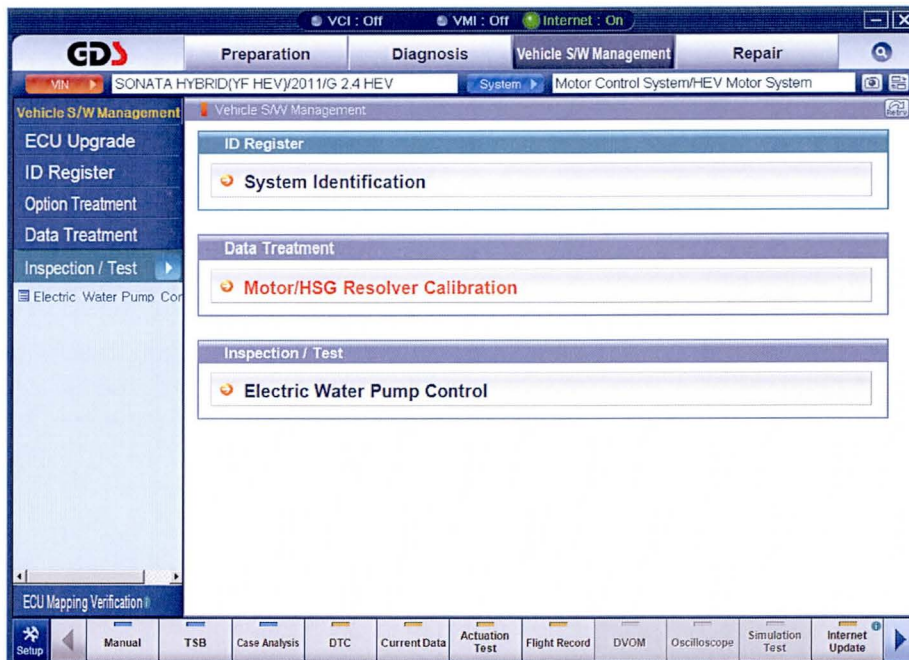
VCI : Off VMI : Off Internet : On

GDS

Preparation Diagnosis Vehicle S/W Management Repair

VIN SONATA HYBRID(YF HEV)/2011/G 2.4 HEV System Motor Control System/HEV Motor System

Vehicle S/W Management

ECU Upgrade

ID Register

Option Treatment

Data Treatment

Inspection / Test

Electric Water Pump Cor

ECU Mapping Verification

Vehicle S/W Management

ID Register

System Identification

Data Treatment

Motor/HSG Resolver Calibration

Inspection / Test

Electric Water Pump Control

Setup Manual TSB Case Analysis DTC Current Data Actuation Test Flight Record DVOM Oscilloscope Simulation Test Internet Update